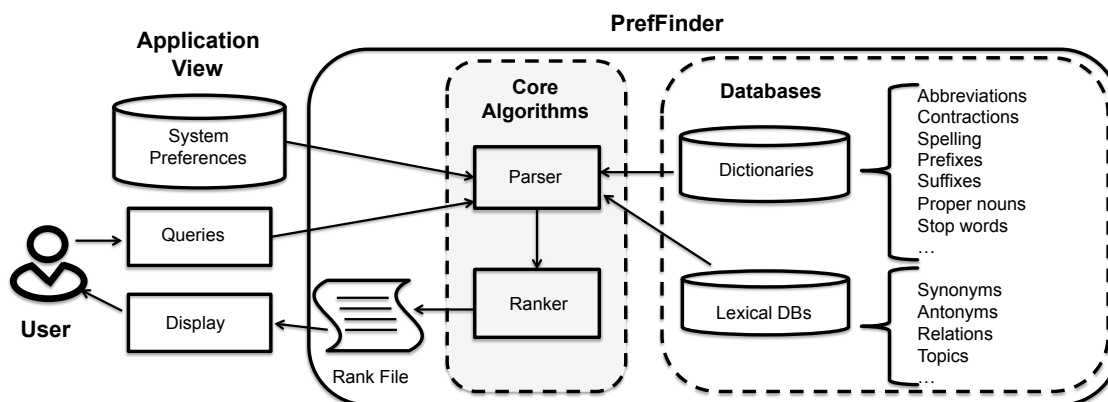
PrefFinder

Application View

System Preferences

Queries

User

Display

Core Algorithms

Parser

Ranker

Rank File

Databases

Dictionaries

Lexical DBs

Abbreviations
Contractions
Spelling
Prefixes
Suffixes
Proper nouns
Stop words
…

Synonyms
Antonyms
Relations
Topics
…